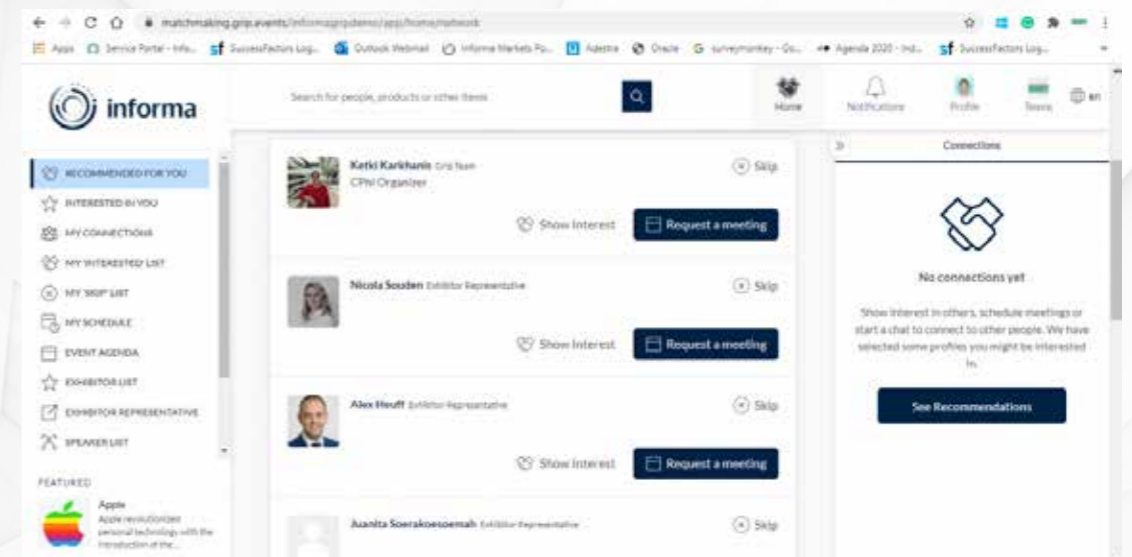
matchmaking.grip.events/informagripdemo/app/home/network

Apps Service Portal - Info... SuccessFactors Log... Outlook Webmail Informa Markets Po... Adestra Oracle surveymonkey - Gu... Agenda 2020 - Ind... SuccessFactors Log...

informa

Search for people, products or other items

Home Notifications Profile Teams en

RECOMMENDED FOR YOU
INTERESTED IN YOU
MY CONNECTIONS
MY 'INTERESTED' LIST
MY 'SKIP' LIST
MY SCHEDULE
EVENT AGENDA
EXHIBITOR LIST
EXHIBITOR REPRESENTATIVE
SPEAKER LIST

FEATURED
Apple
Apple revolutionized personal technology with the introduction of the...

Ketki Karkhanis Grip Team
CPhI Organizer
Skip
Show Interest
Request a meeting

Nicola Souden Exhibitor Representative
Skip
Show Interest
Request a meeting

Alex Heuff Exhibitor Representative
Skip
Show Interest
Request a meeting

Juanita Soerakoesoemah Exhibitor Representative
Skip

Connections

No connections yet

Show interest in others, schedule meetings or start a chat to connect to other people. We have selected some profiles you might be interested in.

See Recommendations